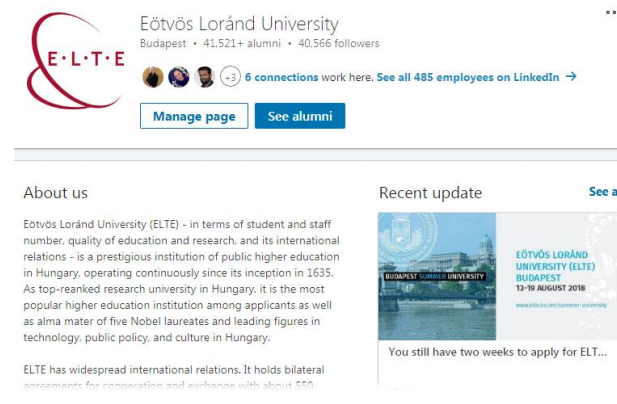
E·L·T·E

Eötvös Loránd University

Budapest • 41,521+ alumni • 40,566 followers

+3 6 connections work here. See all 485 employees on LinkedIn →

Manage page

See alumni

About us

Eötvös Loránd University (ELTE) - in terms of student and staff number, quality of education and research, and its international relations - is a prestigious institution of public higher education in Hungary, operating continuously since its inception in 1635. As top-reanked research university in Hungary, it is the most popular higher education institution among applicants as well as alma mater of five Nobel laureates and leading figures in technology, public policy, and culture in Hungary.

ELTE has widespread international relations. It holds bilateral agreements for cooperation and exchange with about 550

Recent update

See a

BUDAPEST SUMMER UNIVERSITY

EÖTVÖS LORÁND UNIVERSITY (ELTE) BUDAPEST 13-19 AUGUST 2018

www.elte.hu/en/summer-university

You still have two weeks to apply for ELT...